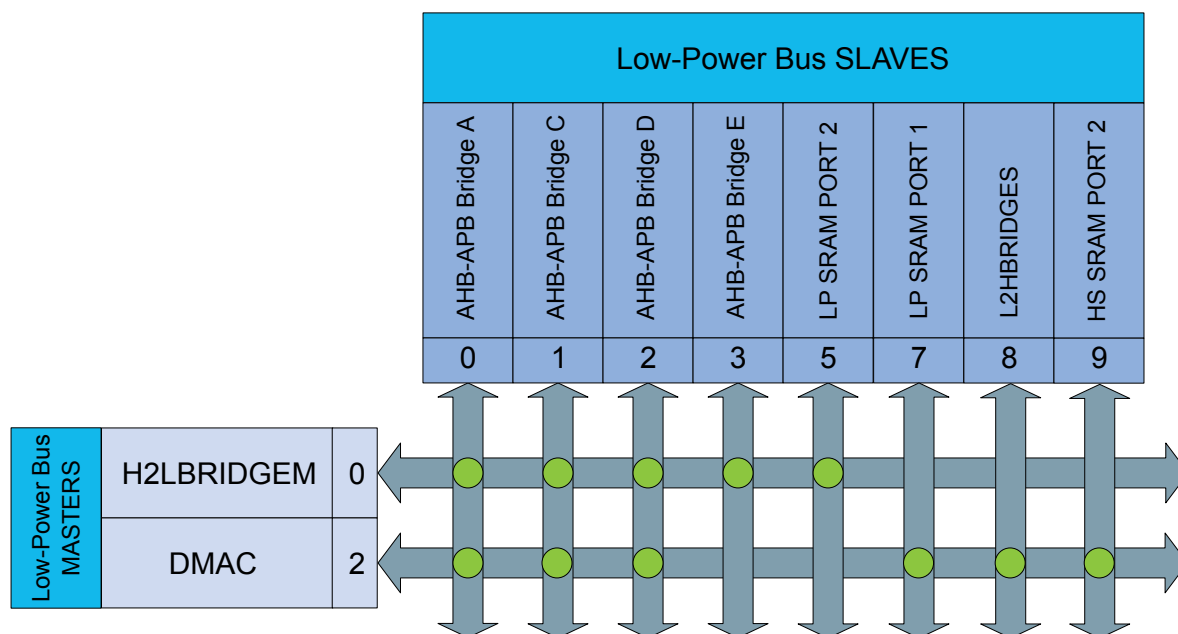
Low-Power Bus SLAVES

AHB-APB Bridge A
AHB-APB Bridge C
AHB-APB Bridge D
AHB-APB Bridge E
LP SRAM PORT 2
LP SRAM PORT 1
L2HBRIDGES
HS SRAM PORT 2

0
1
2
3
5
7
8
9

Low-Power Bus MASTERS

H2LBRIDGEM
0

DMAC
2